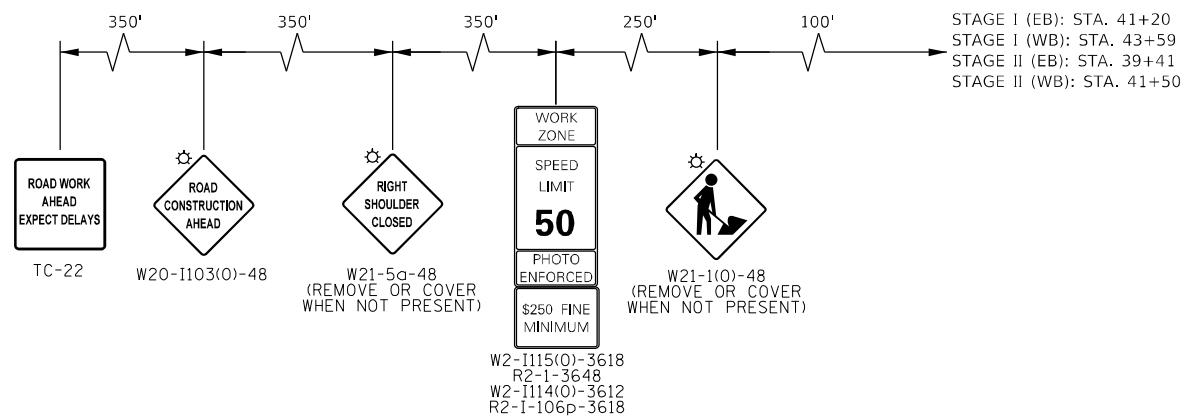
350'
350'
350'
250'
100'

STAGE I (EB): STA. 41+20
STAGE I (WB): STA. 43+59
STAGE II (EB): STA. 39+41
STAGE II (WB): STA. 41+50

ROAD WORK AHEAD EXPECT DELAYS

TC-22

ROAD CONSTRUCTION AHEAD

W20-I103(0)-48

RIGHT SHOULDER CLOSED

W21-5a-48
(REMOVE OR COVER WHEN NOT PRESENT)

WORK ZONE

SPEED LIMIT

50

PHOTO ENFORCED

$250 FINE MINIMUM

W2-I115(0)-3618
R2-1-3648
W2-I114(0)-3612
R2-I-106p-3618

W21-1(0)-48
(REMOVE OR COVER WHEN NOT PRESENT)